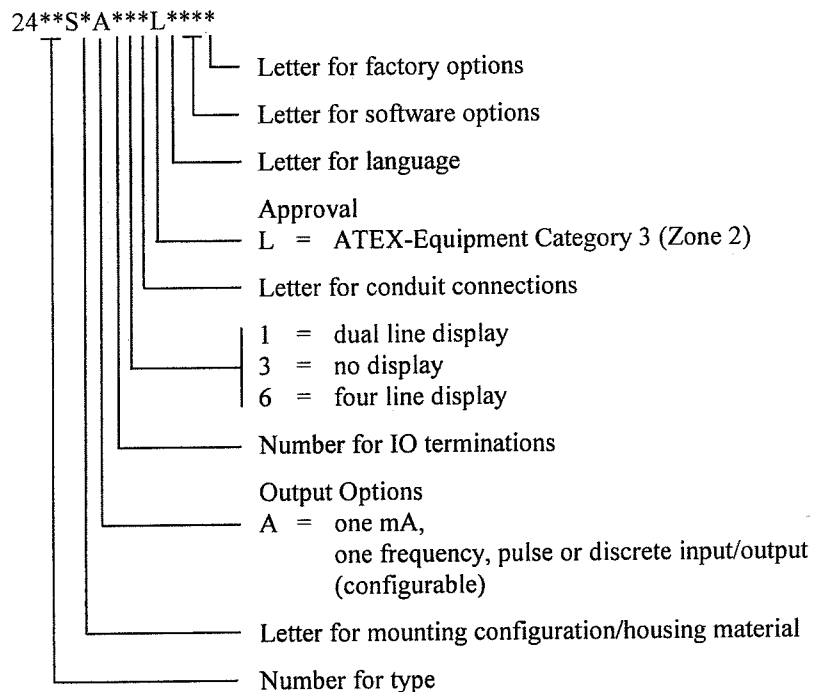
24**S*A***L****

Letter for factory options

Letter for software options

Letter for language

Approval
L = ATEX-Equipment Category 3 (Zone 2)

Letter for conduit connections

1 = dual line display
3 = no display
6 = four line display

Number for IO terminations

Output Options
A = one mA, one frequency, pulse or discrete input/output (configurable)

Letter for mounting configuration/housing material

Number for type